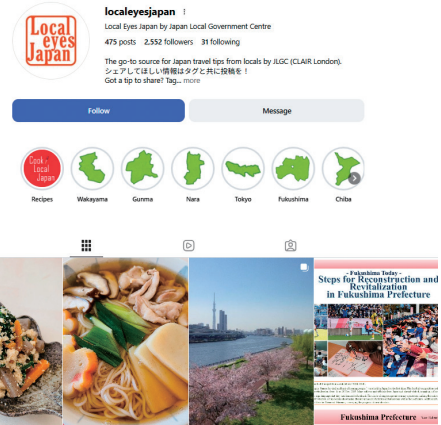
Local eyes Japan

localeyesjapan

Local Eyes Japan by Japan Local Government Centre

475 posts 2,552 followers 31 following

The go-to source for Japan travel tips from locals by JLGC (CLAIR London).
シェアしてほしい情報はタグと共に投稿を！
Got a tip to share? Tag... more

Follow

Message

Cook Local Japan

Recipes

Wakayama

Gunma

Nara

Tokyo

Fukushima

Chiba

Fukushima Today
Steps for Reconstruction and Revitalization in Fukushima Prefecture

Fukushima Prefecture